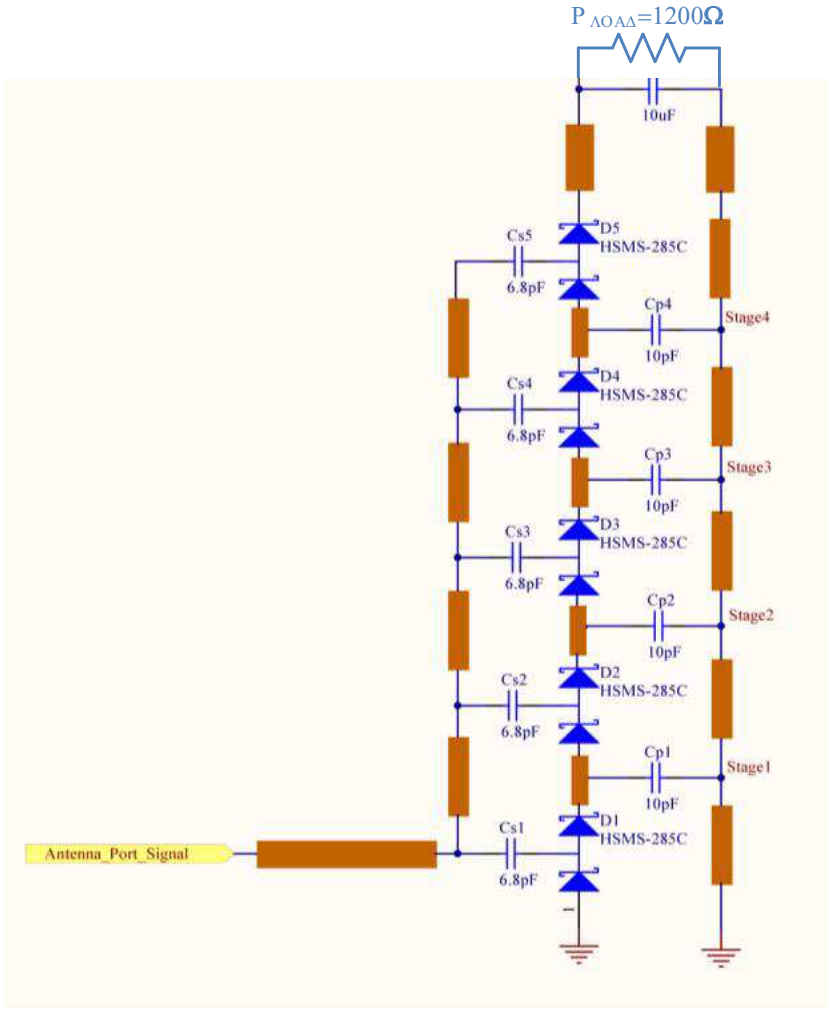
$P_{ΛOAΔ}=1200\Omega$

10uF

D5
HSMS-285C

Cs5
6.8pF

Cp4
10pF
Stage4

D4
HSMS-285C

Cs4
6.8pF

Cp3
10pF
Stage3

D3
HSMS-285C

Cs3
6.8pF

Cp2
10pF
Stage2

D2
HSMS-285C

Cs2
6.8pF

Cp1
10pF
Stage1

D1
HSMS-285C

Antenna_Port_Signal

Cs1
6.8pF